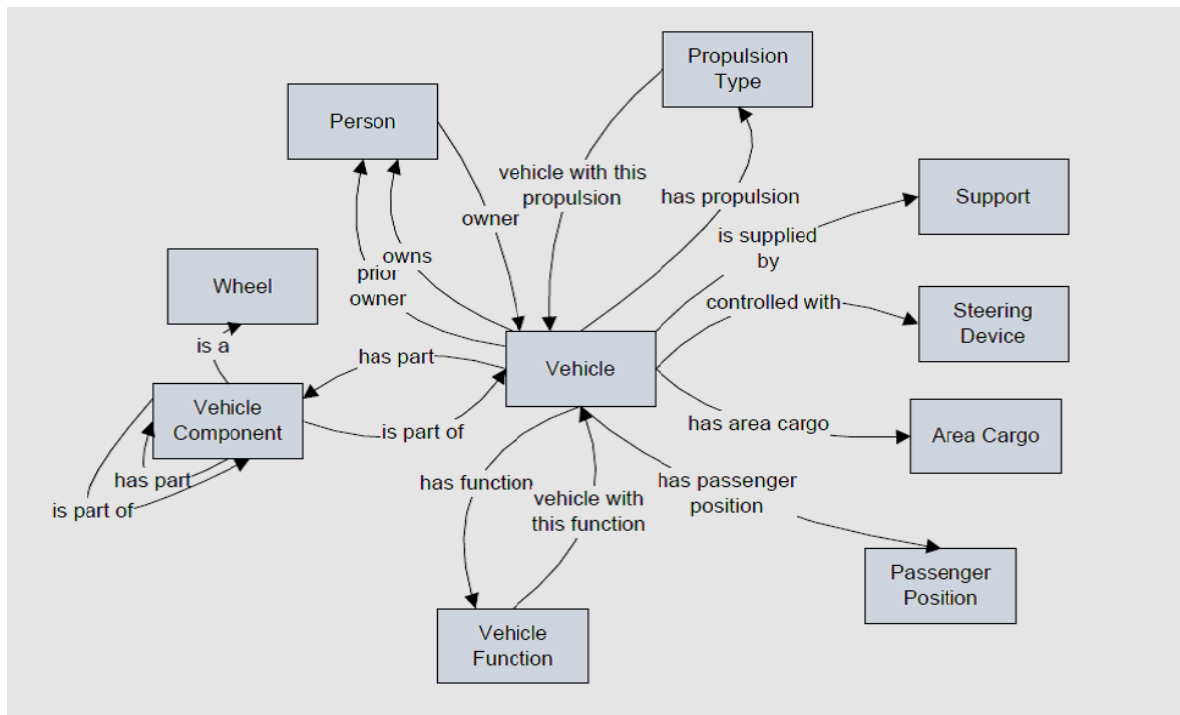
Propulsion Type

Person

vehicle with this propulsion

has propulsion

Support

owner

is supplied by

owns

Wheel

prior owner

controlled with

Steering Device

is a

has part

Vehicle

Vehicle Component

is part of

has area cargo

Area Cargo

has part

has function

has passenger position

is part of

vehicle with this function

Passenger Position

Vehicle Function